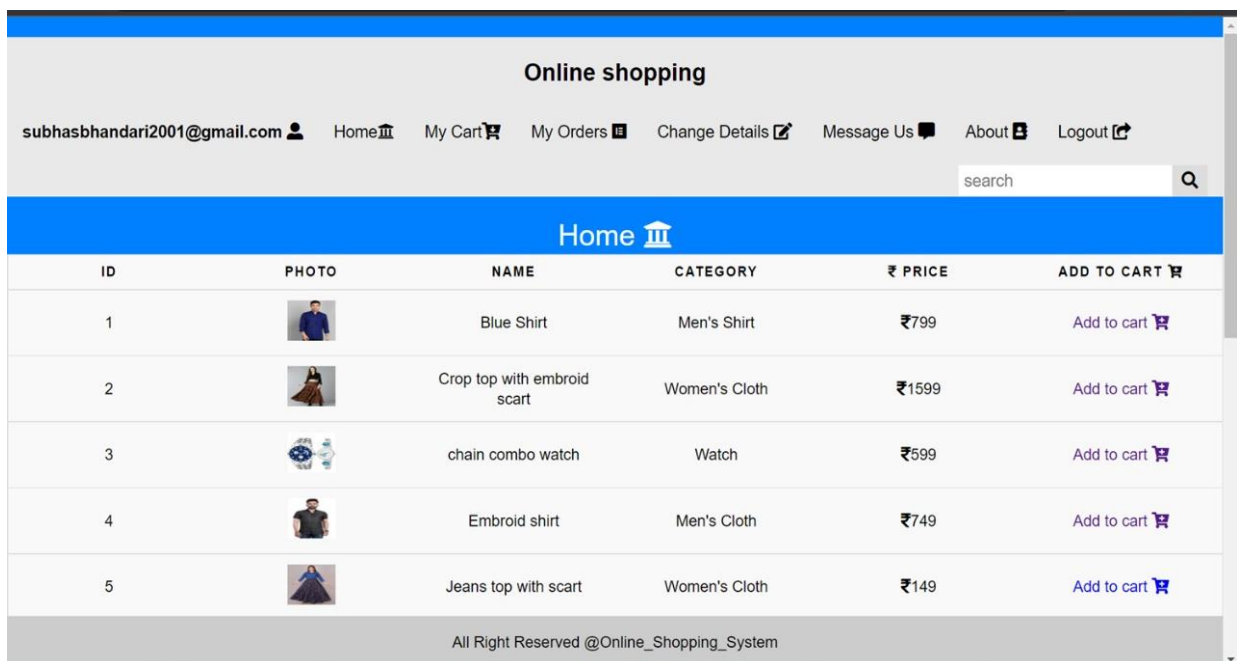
Online shopping

subhasbhandari2001@gmail.com Home My Cart My Orders Change Details Message Us About Logout

search

Home

| ID | PHOTO | NAME | CATEGORY | ₹ PRICE | ADD TO CART |
|---|---|---|---|---|---|
| 1 | | Blue Shirt | Men's Shirt | ₹799 | Add to cart |
| 2 | | Crop top with embroid scart | Women's Cloth | ₹1599 | Add to cart |
| 3 | | chain combo watch | Watch | ₹599 | Add to cart |
| 4 | | Embroid shirt | Men's Cloth | ₹749 | Add to cart |
| 5 | | Jeans top with scart | Women's Cloth | ₹149 | Add to cart |

All Right Reserved @Online_Shopping_System